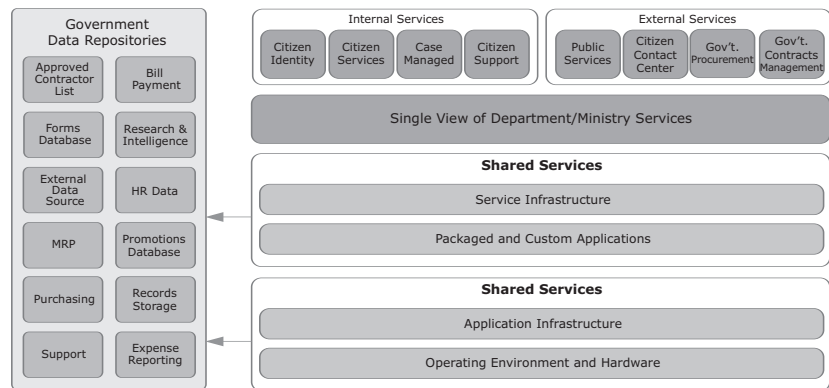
Government Data Repositories

Approved Contractor List

Bill Payment

Forms Database

Research & Intelligence

External Data Source

HR Data

MRP

Promotions Database

Purchasing

Records Storage

Support

Expense Reporting

Internal Services

Citizen Identity

Citizen Services

Case Managed

Citizen Support

External Services

Public Services

Citizen Contact Center

Gov't. Procurement

Gov't. Contracts Management

Single View of Department/Ministry Services

Shared Services

Service Infrastructure

Packaged and Custom Applications

Shared Services

Application Infrastructure

Operating Environment and Hardware